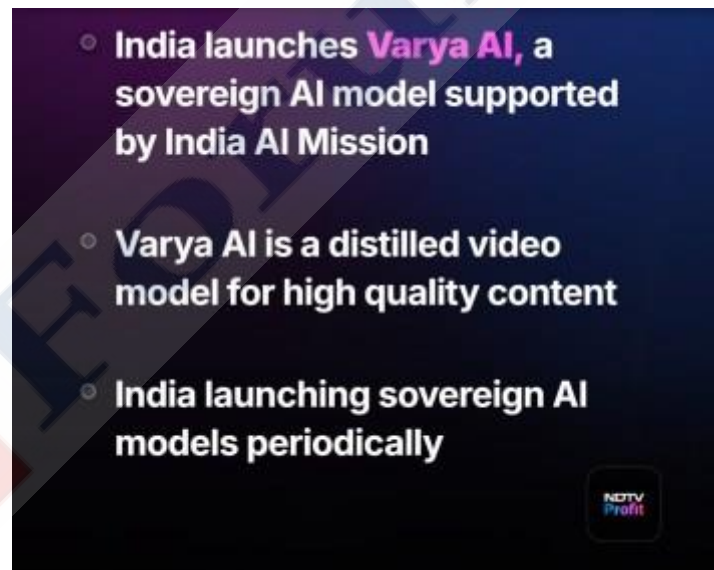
India launches Varya AI, a sovereign AI model supported by India AI Mission

Varya AI is a distilled video model for high quality content

India launching sovereign AI models periodically

NDTV Profit